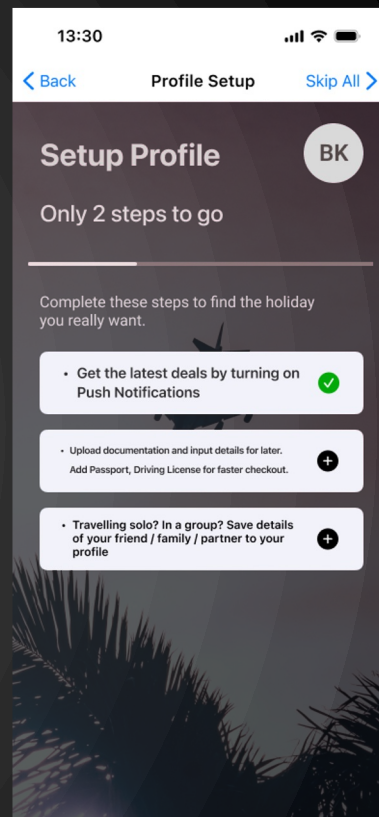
13:30

Back

Profile Setup

Skip All

Setup Profile

BK

Only 2 steps to go

Complete these steps to find the holiday you really want.

• Get the latest deals by turning on Push Notifications

• Upload documentation and input details for later.
Add Passport, Driving License for faster checkout.

• Travelling solo? In a group? Save details of your friend / family / partner to your profile